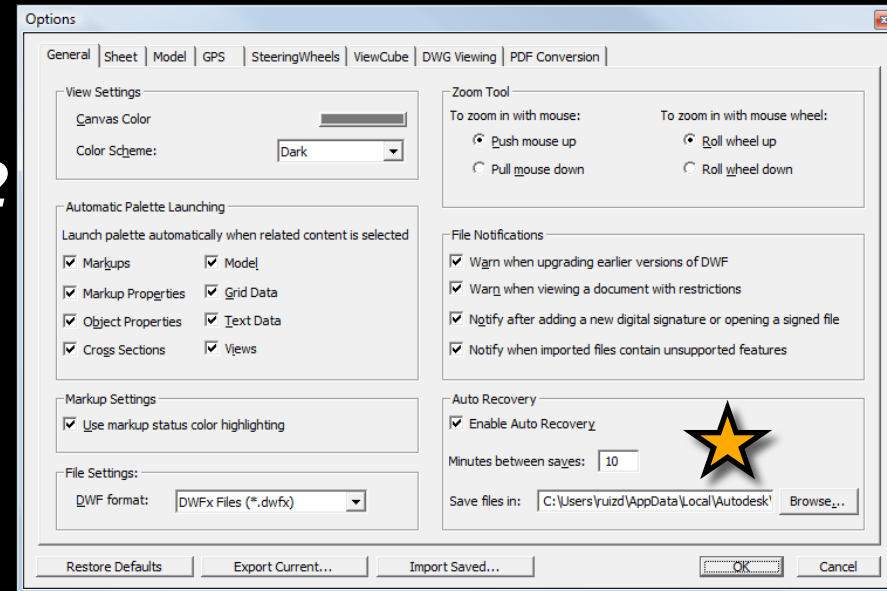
Options

General | Sheet | Model | GPS | SteeringWheels | ViewCube | DWG Viewing | PDF Conversion

View Settings
Canvas Color
Color Scheme: Dark

Zoom Tool
To zoom in with mouse:
Push mouse up
Pull mouse down
To zoom in with mouse wheel:
Roll wheel up
Roll wheel down

Automatic Palette Launching
Launch palette automatically when related content is selected
Markups
Model
Markup Properties
Grid Data
Object Properties
Text Data
Cross Sections
Views

File Notifications
Warn when upgrading earlier versions of DWF
Warn when viewing a document with restrictions
Notify after adding a new digital signature or opening a signed file
Notify when imported files contain unsupported features

Markup Settings
Use markup status color highlighting

Auto Recovery
Enable Auto Recovery
Minutes between saves: 10
Save files in: C:\Users\ruizd\AppData\Local\Autodesk\
Browse...

File Settings:
DWF format: DWFx Files (*.dwfx)

Restore Defaults
Export Current...
Import Saved...
OK
Cancel